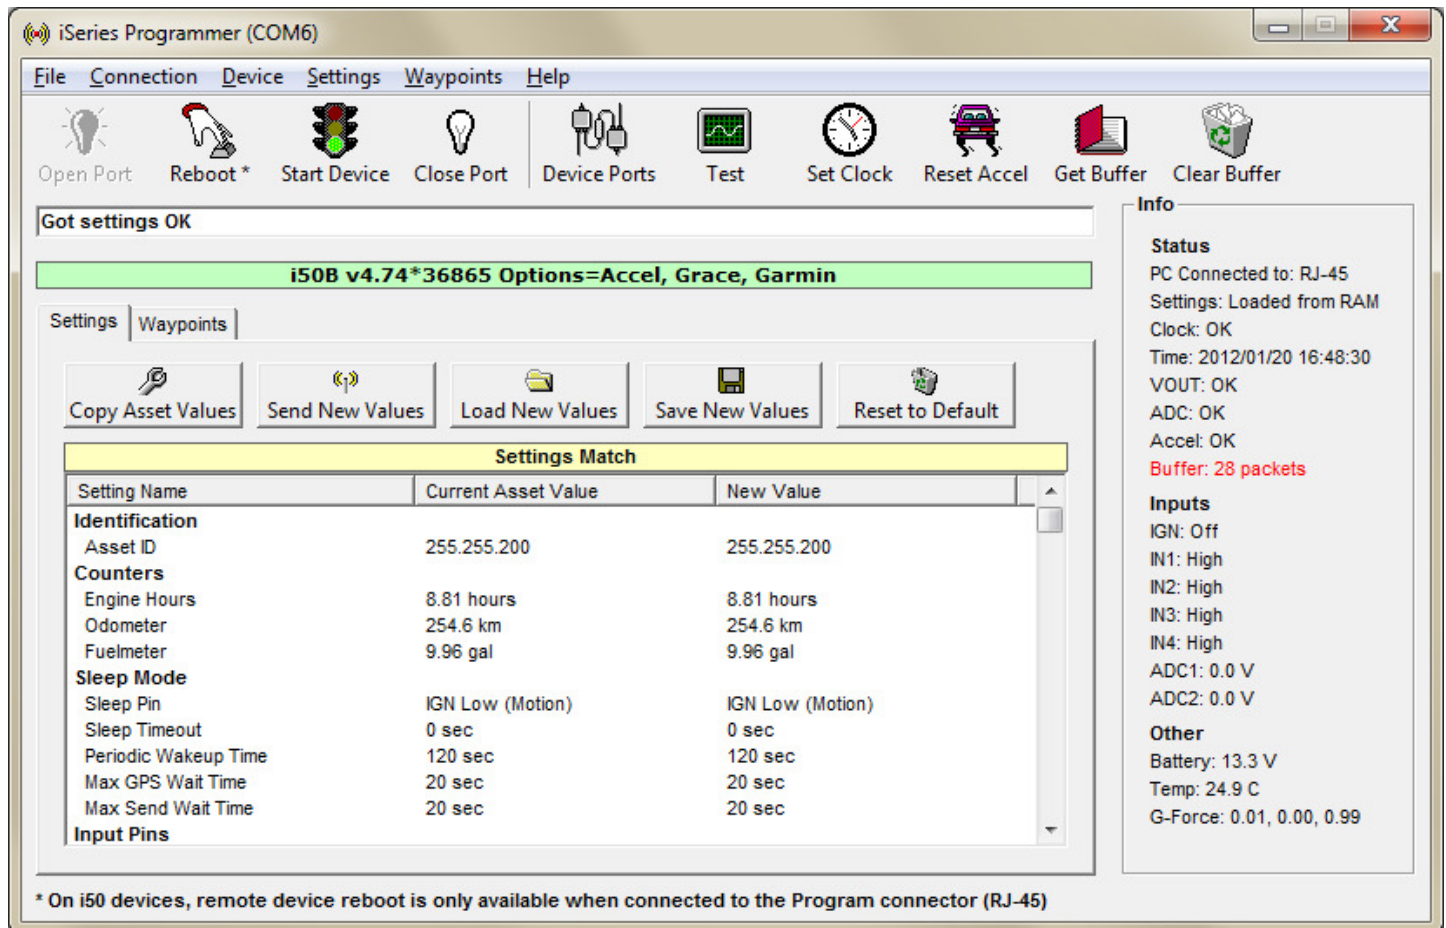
iSeries Programmer (COM6)

File Connection Device Settings Waypoints Help

Open Port Reboot * Start Device Close Port Device Ports Test Set Clock Reset Accel Get Buffer Clear Buffer

Got settings OK

i50B v4.74*36865 Options=Accel, Grace, Garmin

Settings Waypoints

Copy Asset Values Send New Values Load New Values Save New Values Reset to Default

Settings Match

| Setting Name | Current Asset Value | New Value |
|---|---|---|
| Identification | | |
| Asset ID | 255.255.200 | 255.255.200 |
| Counters | | |
| Engine Hours | 8.81 hours | 8.81 hours |
| Odometer | 254.6 km | 254.6 km |
| Fuelmeter | 9.96 gal | 9.96 gal |
| Sleep Mode | | |
| Sleep Pin | IGN Low (Motion) | IGN Low (Motion) |
| Sleep Timeout | 0 sec | 0 sec |
| Periodic Wakeup Time | 120 sec | 120 sec |
| Max GPS Wait Time | 20 sec | 20 sec |
| Max Send Wait Time | 20 sec | 20 sec |
| Input Pins | | |

Info

Status
PC Connected to: RJ-45
Settings: Loaded from RAM
Clock: OK
Time: 2012/01/20 16:48:30
VOUT: OK
ADC: OK
Accel: OK
Buffer: 28 packets

Inputs
IGN: Off
IN1: High
IN2: High
IN3: High
IN4: High
ADC1: 0.0 V
ADC2: 0.0 V

Other
Battery: 13.3 V
Temp: 24.9 C
G-Force: 0.01, 0.00, 0.99

* On i50 devices, remote device reboot is only available when connected to the Program connector (RJ-45)